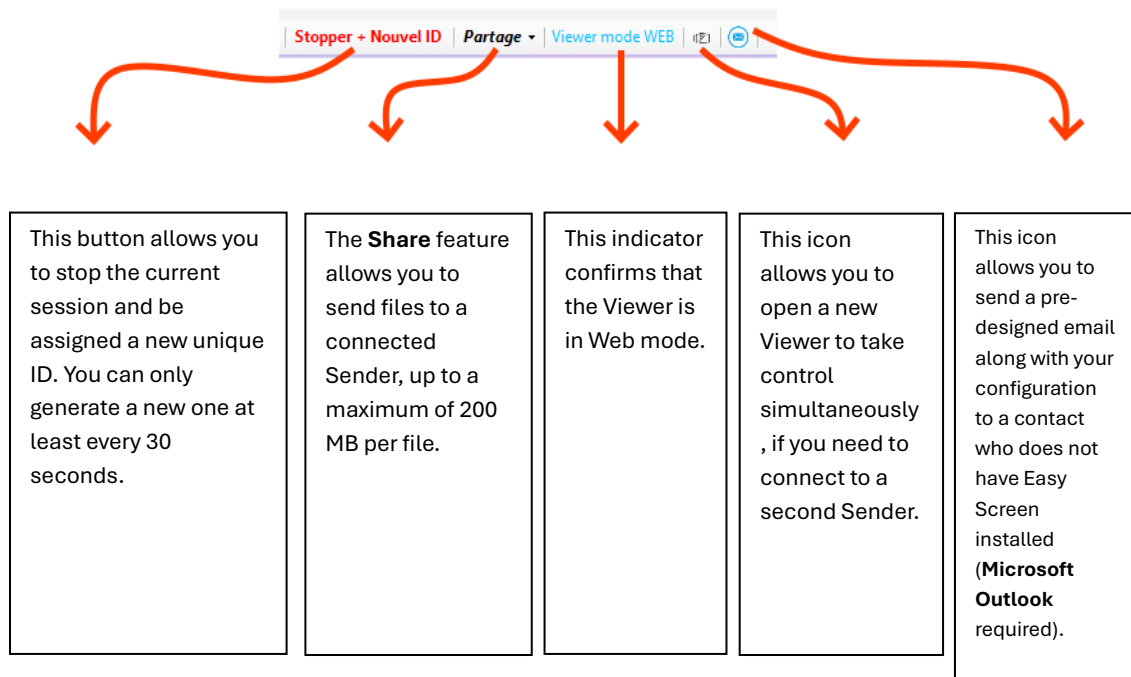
Stopper + Nouvel ID | Partage ▾ | Viewer mode WEB

This button allows you to stop the current session and be assigned a new unique ID. You can only generate a new one at least every 30 seconds.

The **Share** feature allows you to send files to a connected Sender, up to a maximum of 200 MB per file.

This indicator confirms that the Viewer is in Web mode.

This icon allows you to open a new Viewer to take control simultaneously , if you need to connect to a second Sender.

This icon allows you to send a predesigned email along with your configuration to a contact who does not have Easy Screen installed (**Microsoft Outlook** required).